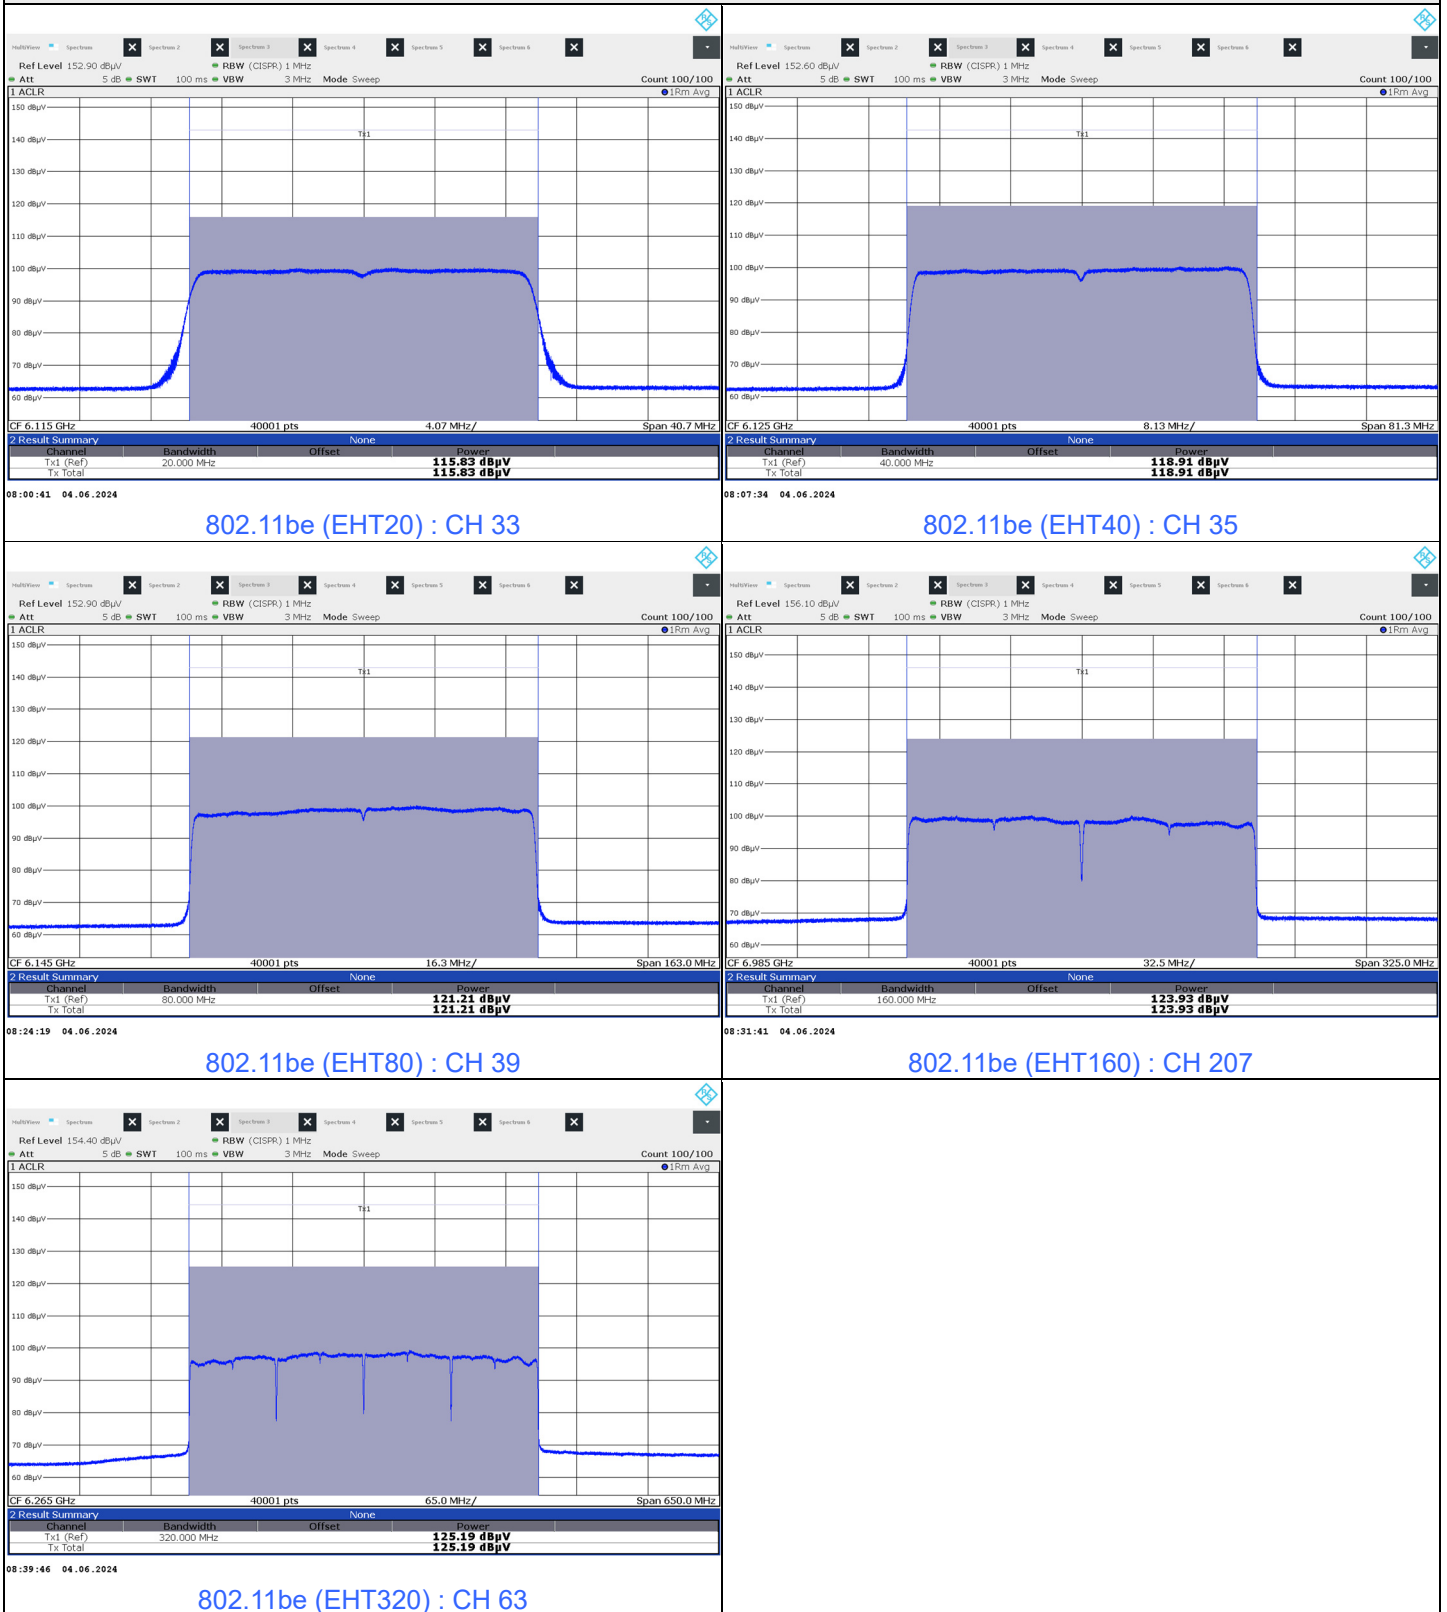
MultiView Spectrum Spectrum 2 Spectrum 3 Spectrum 4 Spectrum 5 Spectrum 6

Ref Level 152.90 dBµV RBW (CISPR) 1 MHz
Att 5 dB SWT 100 ms VBW 3 MHz Mode Sweep Count 100/100
1 ACLR 1Rm Avg
150 dBµV
140 dBµV
130 dBµV
120 dBµV
110 dBµV
100 dBµV
90 dBµV
80 dBµV
70 dBµV
60 dBµV
Tx1
CF 6.115 GHz 40001 pts 4.07 MHz/ Span 40.7 MHz
2 Result Summary None

| Channel | Bandwidth | Offset | Power |
|---|---|---|---|
| Tx1 (Ref) | 20.000 MHz | | 115.83 dBµV |
| Tx Total | | | 115.83 dBµV |

08:00:41 04.06.2024

802.11be (EHT20) : CH 33

MultiView Spectrum Spectrum 2 Spectrum 3 Spectrum 4 Spectrum 5 Spectrum 6

Ref Level 152.60 dBµV RBW (CISPR) 1 MHz
Att 5 dB SWT 100 ms VBW 3 MHz Mode Sweep Count 100/100
1 ACLR 1Rm Avg
150 dBµV
140 dBµV
130 dBµV
120 dBµV
110 dBµV
100 dBµV
90 dBµV
80 dBµV
70 dBµV
60 dBµV
Tx1
CF 6.125 GHz 40001 pts 8.13 MHz/ Span 81.3 MHz
2 Result Summary None

| Channel | Bandwidth | Offset | Power |
|---|---|---|---|
| Tx1 (Ref) | 40.000 MHz | | 118.91 dBµV |
| Tx Total | | | 118.91 dBµV |

08:07:34 04.06.2024

802.11be (EHT40) : CH 35

MultiView Spectrum Spectrum 2 Spectrum 3 Spectrum 4 Spectrum 5 Spectrum 6

Ref Level 152.90 dBµV RBW (CISPR) 1 MHz
Att 5 dB SWT 100 ms VBW 3 MHz Mode Sweep Count 100/100
1 ACLR 1Rm Avg
150 dBµV
140 dBµV
130 dBµV
120 dBµV
110 dBµV
100 dBµV
90 dBµV
80 dBµV
70 dBµV
60 dBµV
Tx1
CF 6.145 GHz 40001 pts 16.3 MHz/ Span 163.0 MHz
2 Result Summary None

| Channel | Bandwidth | Offset | Power |
|---|---|---|---|
| Tx1 (Ref) | 80.000 MHz | | 121.21 dBµV |
| Tx Total | | | 121.21 dBµV |

08:24:19 04.06.2024

802.11be (EHT80) : CH 39

MultiView Spectrum Spectrum 2 Spectrum 3 Spectrum 4 Spectrum 5 Spectrum 6

Ref Level 156.10 dBµV RBW (CISPR) 1 MHz
Att 5 dB SWT 100 ms VBW 3 MHz Mode Sweep Count 100/100
1 ACLR 1Rm Avg
150 dBµV
140 dBµV
130 dBµV
120 dBµV
110 dBµV
100 dBµV
90 dBµV
80 dBµV
70 dBµV
60 dBµV
Tx1
CF 6.985 GHz 40001 pts 32.5 MHz/ Span 325.0 MHz
2 Result Summary None

| Channel | Bandwidth | Offset | Power |
|---|---|---|---|
| Tx1 (Ref) | 160.000 MHz | | 123.93 dBµV |
| Tx Total | | | 123.93 dBµV |

08:31:41 04.06.2024

802.11be (EHT160) : CH 207

MultiView Spectrum Spectrum 2 Spectrum 3 Spectrum 4 Spectrum 5 Spectrum 6

Ref Level 154.40 dBµV RBW (CISPR) 1 MHz
Att 5 dB SWT 100 ms VBW 3 MHz Mode Sweep Count 100/100
1 ACLR 1Rm Avg
150 dBµV
140 dBµV
130 dBµV
120 dBµV
110 dBµV
100 dBµV
90 dBµV
80 dBµV
70 dBµV
60 dBµV
Tx1
CF 6.265 GHz 40001 pts 65.0 MHz/ Span 650.0 MHz
2 Result Summary None

| Channel | Bandwidth | Offset | Power |
|---|---|---|---|
| Tx1 (Ref) | 320.000 MHz | | 125.19 dBµV |
| Tx Total | | | 125.19 dBµV |

08:39:46 04.06.2024

802.11be (EHT320) : CH 63